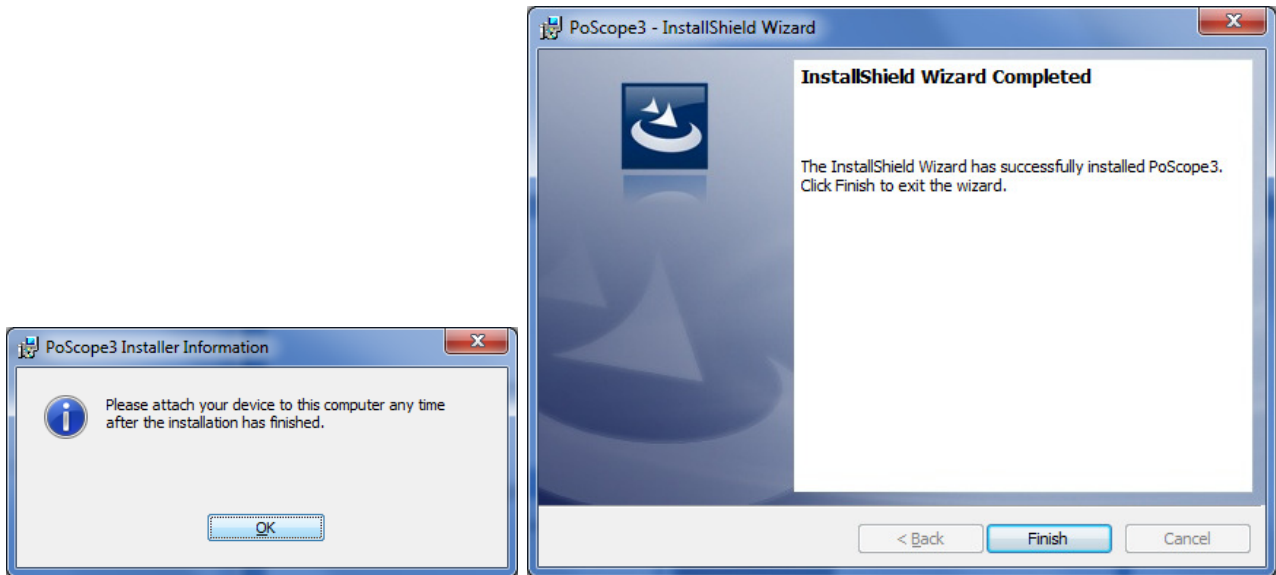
PoScope3 Installer Information

Please attach your device to this computer any time after the installation has finished.

OK

PoScope3 - InstallShield Wizard

InstallShield Wizard Completed

The InstallShield Wizard has successfully installed PoScope3. Click Finish to exit the wizard.

< Back

Finish

Cancel